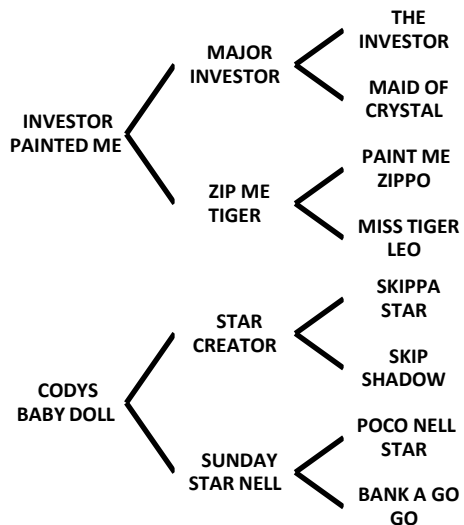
INVESTOR PAINTED ME

MAJOR INVESTOR

THE INVESTOR

MAID OF CRYSTAL

ZIP ME TIGER

PAINT ME ZIPPO

MISS TIGER LEO

CODYS BABY DOLL

STAR CREATOR

SKIPPA STAR

SKIP SHADOW

SUNDAY STAR NELL

POCO NELL STAR

BANK A GO GO